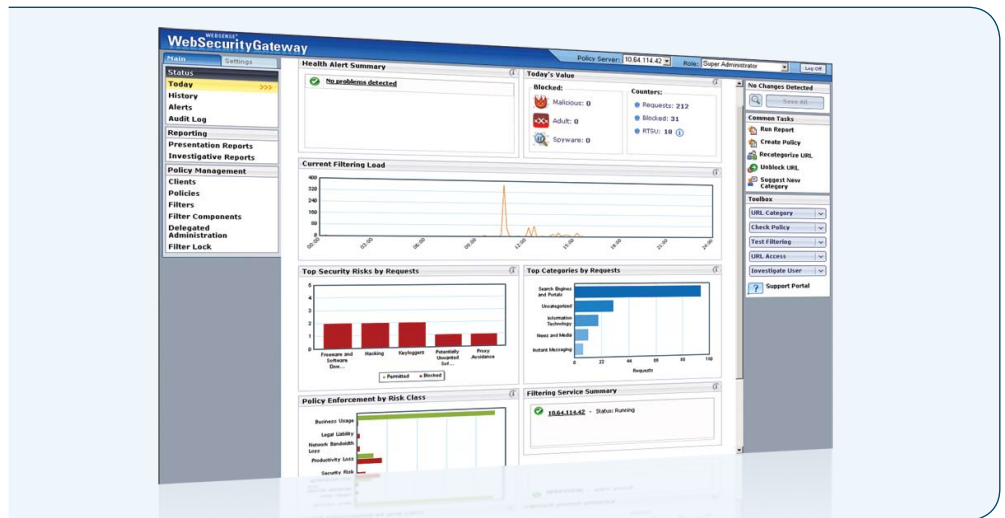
WEBSENSE®
WebSecurityGateway

Policy Server: 10.64.114.42
Role: Super Administrator
Log Off

Main
Settings

Status
Today
History
Alerts
Audit Log

Reporting
Presentation Reports
Investigative Reports

Policy Management
Clients
Policies
Filters
Filter Components
Delegated Administration
Filter Lock

Health Alert Summary
No problems detected

Today's Value
Blocked:
Malicious: 0
Adult: 0
Spyware: 0
Counters:
Requests: 212
Blocked: 31
RTSU: 10

Current Filtering Load
400
320
240
160
80
0
00:00
03:00
06:00
09:00
12:00
15:00
18:00
21:00
24:00

Top Security Risks by Requests
5
4
3
2
1
0
Freeware and Software Dow...
Hacking
Keyloggers
Potentially Unwanted Sof...
Proxy Avoidance
Permitted
Blocked

Top Categories by Requests
Search Engines and Portals
Uncategorized
Information Technology
News and Media
Instant Messaging
0
22
44
66
88
110
Requests

Policy Enforcement by Risk Class
Business Usage
Legal Liability
Network Bandwidth Loss
Productivity Loss
Security Risk

Filtering Service Summary
10.64.114.42 - Status: Running

No Changes Detected
Save All

Common Tasks
Run Report
Create Policy
Recategorize URL
Unblock URL
Suggest New Category

Toolbox
URL Category
Check Policy
Test Filtering
URL Access
Investigate User
Support Portal